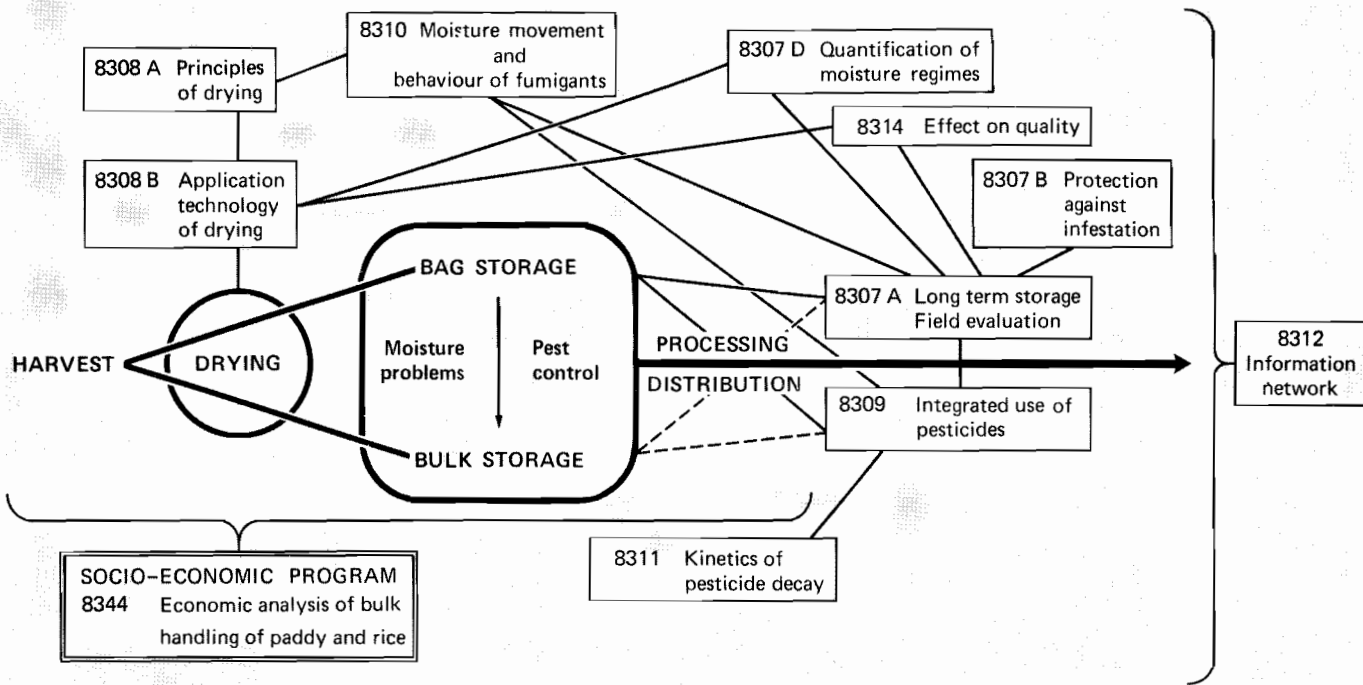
8308 A Principles of drying

8310 Moisture movement and behaviour of fumigants

8307 D Quantification of moisture regimes

8314 Effect on quality

8308 B Application technology of drying

8307 B Protection against infestation

BAG STORAGE

8307 A Long term storage Field evaluation

Moisture problems

Pest control

PROCESSING

HARVEST

DRYING

DISTRIBUTION

8312 Information network

8309 Integrated use of pesticides

BULK STORAGE

8311 Kinetics of pesticide decay

SOCIO-ECONOMIC PROGRAM
8344 Economic analysis of bulk handling of paddy and rice